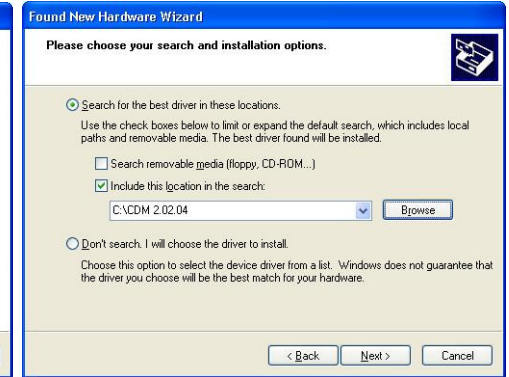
Found New Hardware Wizard

Please choose your search and installation options.

Search for the best driver in these locations.

Use the check boxes below to limit or expand the default search, which includes local paths and removable media. The best driver found will be installed.

Search removable media (floppy, CD-ROM...)

Include this location in the search:

C:\CDM 2.02.04

Browse

Don't search. I will choose the driver to install.

Choose this option to select the device driver from a list. Windows does not guarantee that the driver you choose will be the best match for your hardware.

< Back

Next >

Cancel